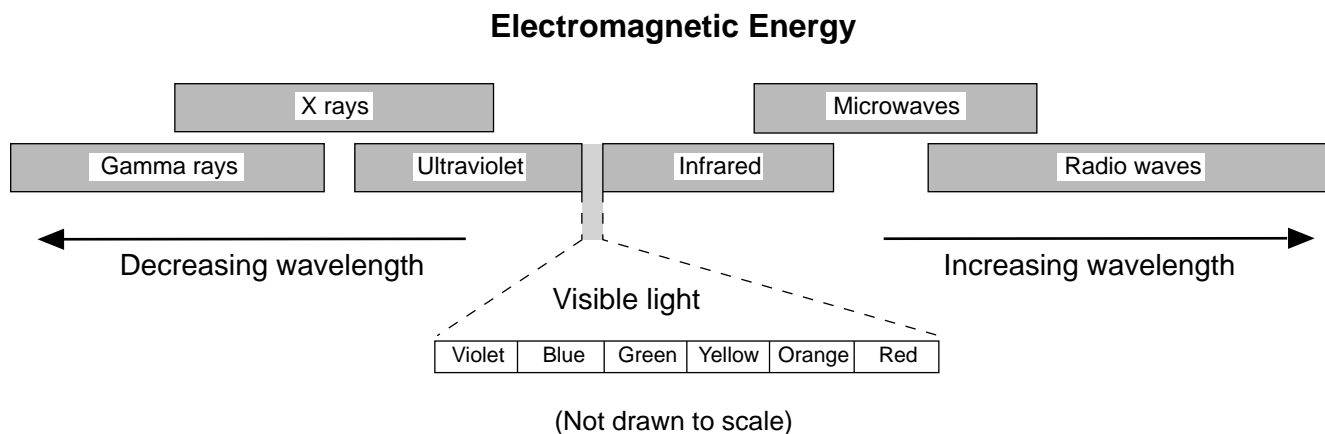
Electromagnetic Energy

X rays

Microwaves

Gamma rays

Ultraviolet

Infrared

Radio waves

Decreasing wavelength

Increasing wavelength

Visible light

| Violet | Blue | Green | Yellow | Orange | Red |
|---|---|---|---|---|---|

(Not drawn to scale)